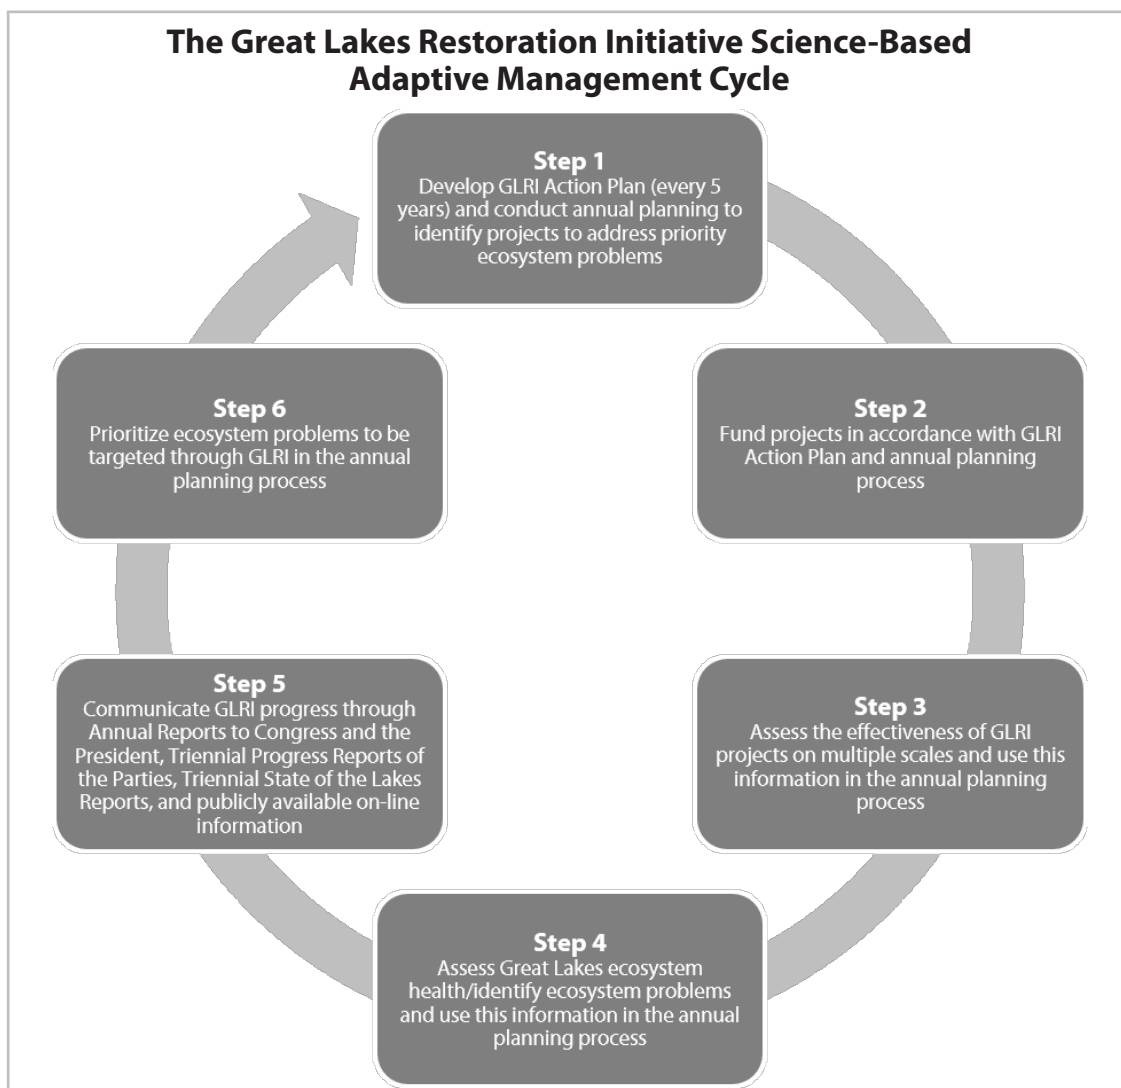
The Great Lakes Restoration Initiative Science-Based Adaptive Management Cycle

Step 1
Develop GLRI Action Plan (every 5 years) and conduct annual planning to identify projects to address priority ecosystem problems

Step 2
Fund projects in accordance with GLRI Action Plan and annual planning process

Step 3
Assess the effectiveness of GLRI projects on multiple scales and use this information in the annual planning process

Step 4
Assess Great Lakes ecosystem health/identify ecosystem problems and use this information in the annual planning process

Step 5
Communicate GLRI progress through Annual Reports to Congress and the President, Triennial Progress Reports of the Parties, Triennial State of the Lakes Reports, and publicly available on-line information

Step 6
Prioritize ecosystem problems to be targeted through GLRI in the annual planning process